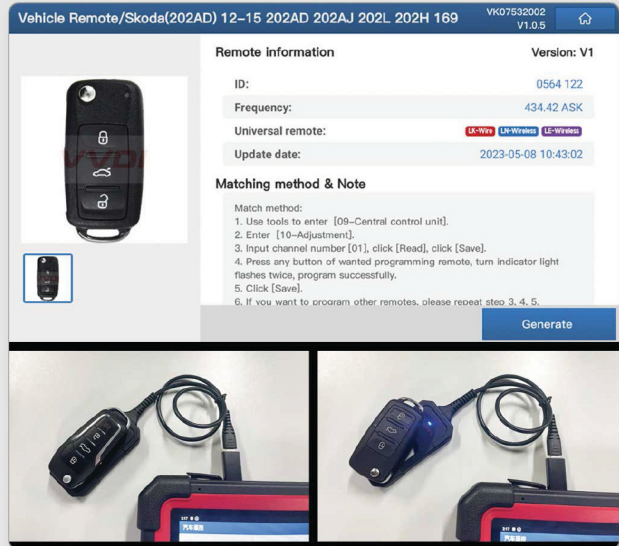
Vehicle Remote/Skoda(202AD) 12-15 202AD 202AJ 202L 202H 169

VK07532002
V1.0.5

VVDI

Remote information

Version: V1

ID:
0564 122

Frequency:
434.42 ASK

Universal remote:
LK-Wire LN-Wireless LE-Wireless

Update date:
2023-05-08 10:43:02

Matching method & Note

Match method:
1. Use tools to enter [09-Central control unit].
2. Enter [10-Adjustment].
3. Input channel number [01], click [Read], click [Save].
4. Press any button of wanted programming remote, turn indicator light flashes twice, program successfully.
5. Click [Save].
6. If you want to program other remotes, please repeat step 3, 4, 5.

Generate